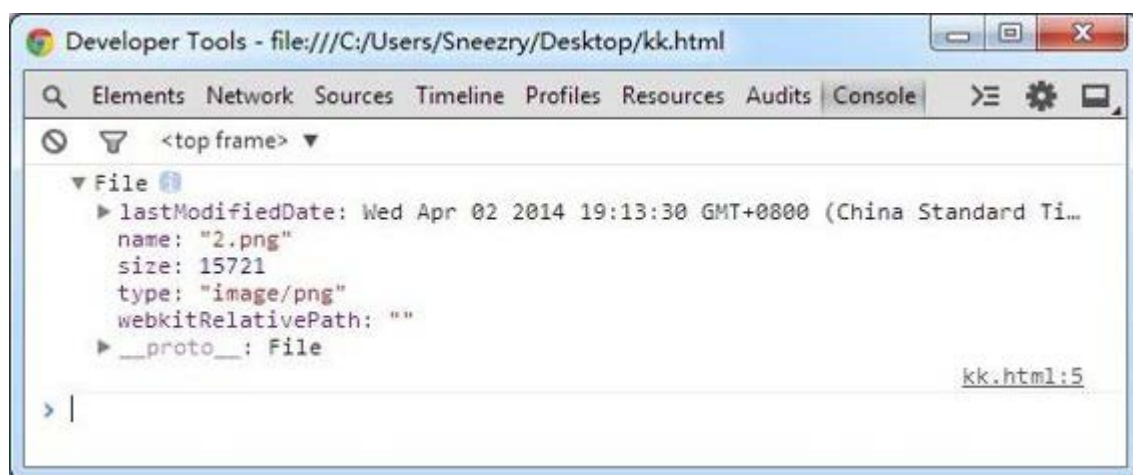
Developer Tools - file:///C:/Users/Sneezry/Desktop/kk.html

Elements Network Sources Timeline Profiles Resources Audits Console

<top frame> ▼

▼ File
▶ lastModifiedDate: Wed Apr 02 2014 19:13:30 GMT+0800 (China Standard Ti…
name: "2.png"
size: 15721
type: "image/png"
webkitRelativePath: ""
▶ \_\_proto\_\_: File

kk.html:5

>